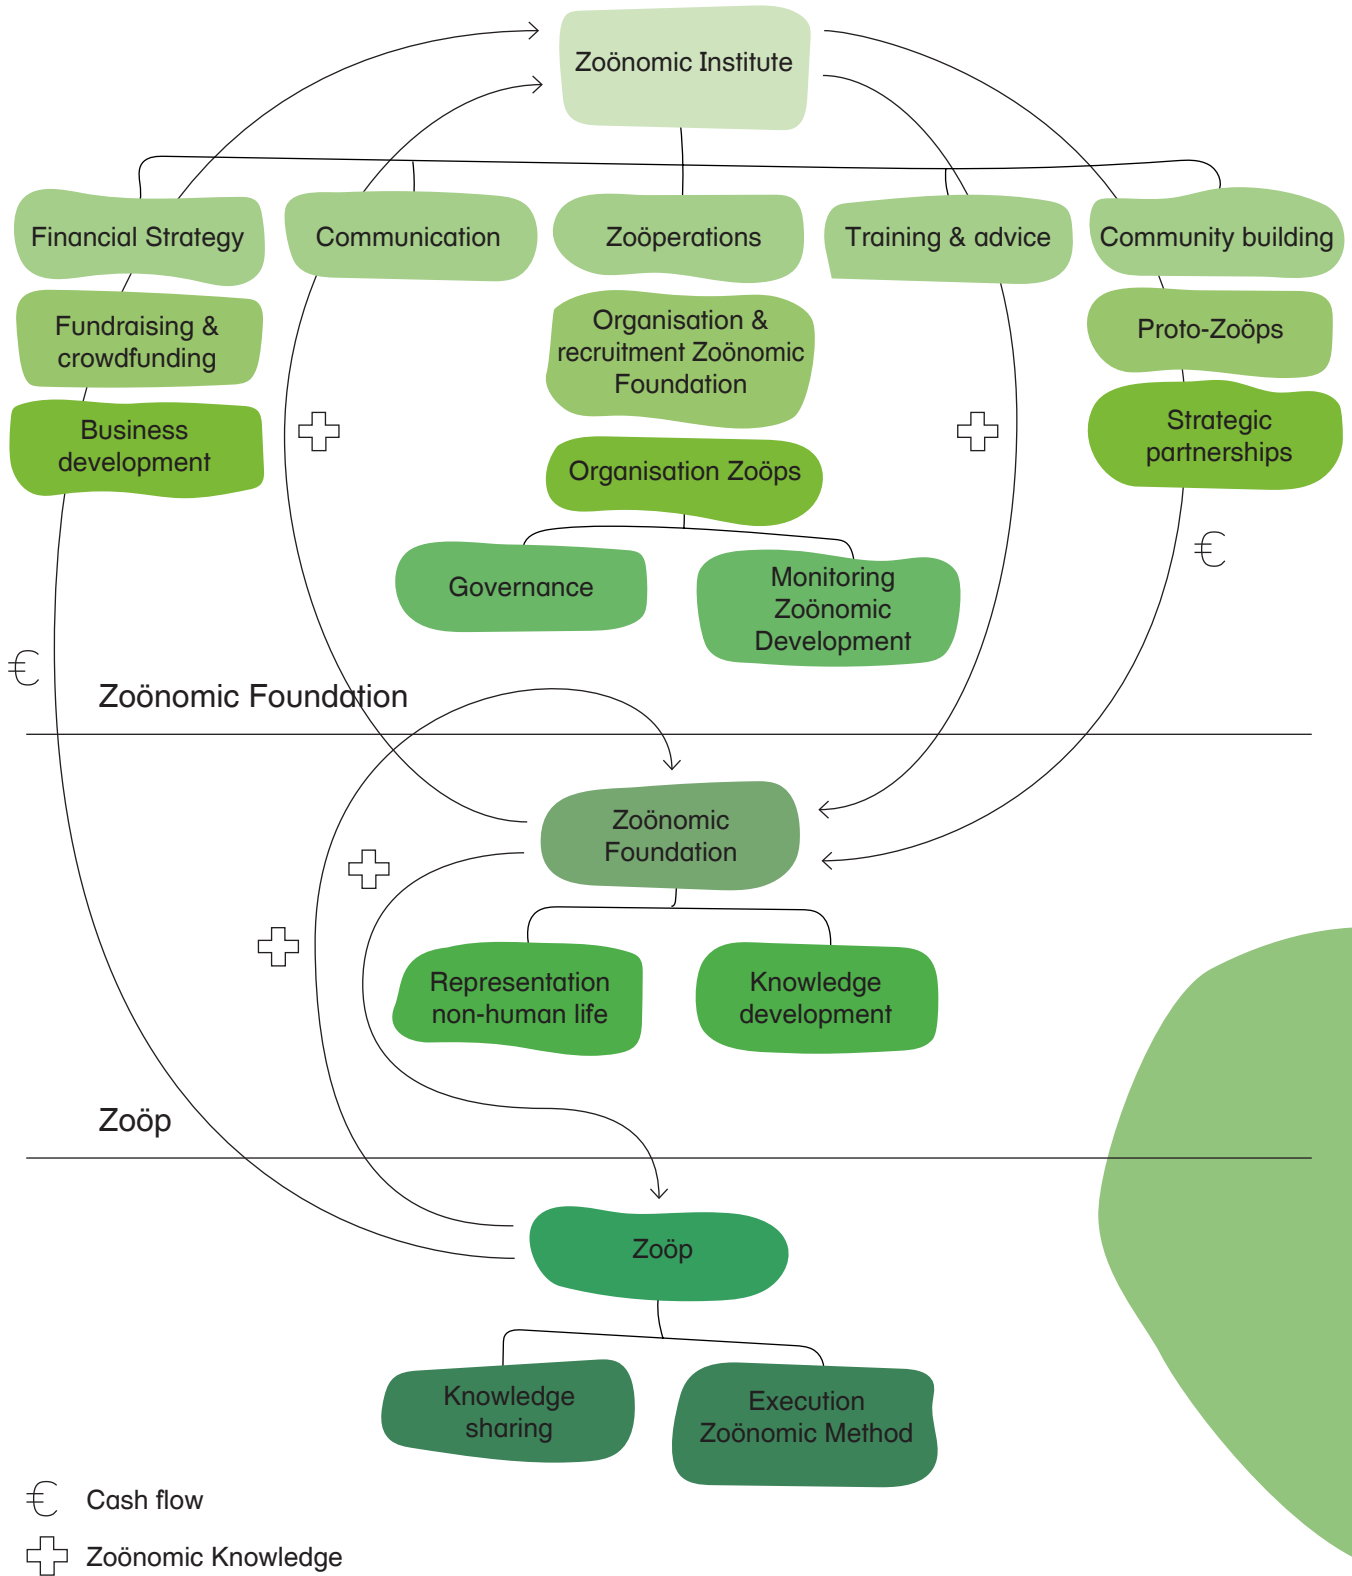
Zoönomic Institute

Financial Strategy

Communication

Zoöperations

Training & advice

Community building

Fundraising & crowdfunding

Organisation & recruitment Zoönomic Foundation

Proto-Zoöps

Business development

Organisation Zoöps

Strategic partnerships

Governance

Monitoring Zoönomic Development

€

€

Zoönomic Foundation

Zoönomic Foundation

Representation non-human life

Knowledge development

Zoöp

Zoöp

Knowledge sharing

Execution Zoönomic Method

€ Cash flow

Zoönomic Knowledge